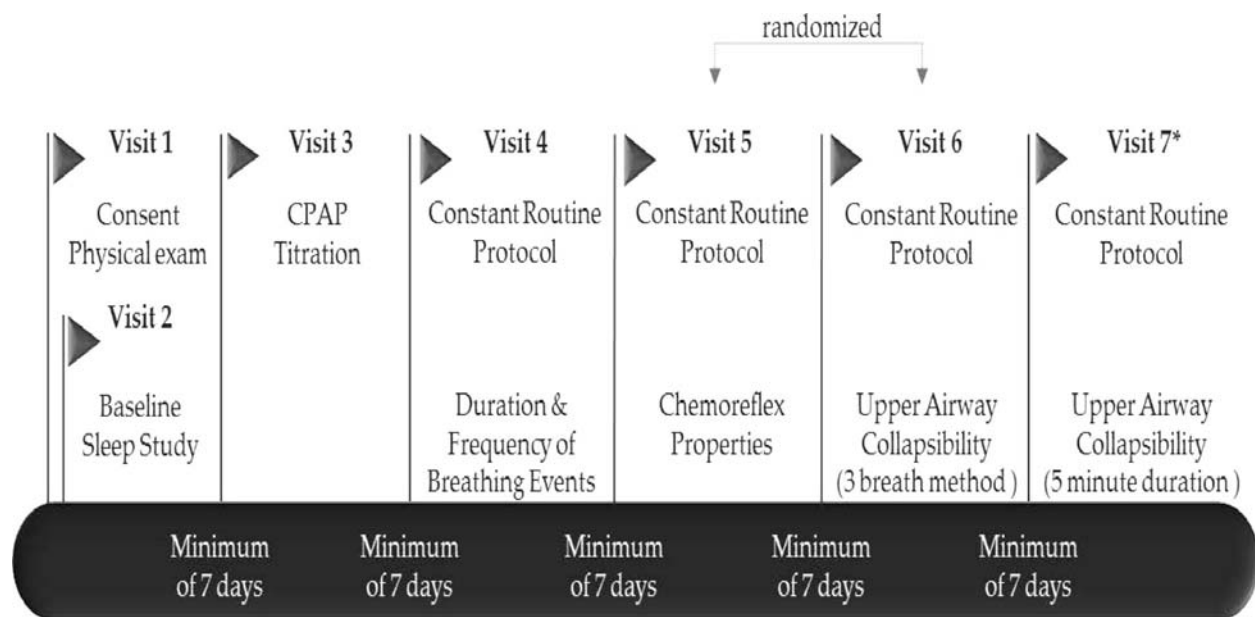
randomized

Visit 1

Consent
Physical exam

Visit 2

Baseline
Sleep Study

Visit 3

CPAP
Titration

Visit 4

Constant Routine
Protocol

Duration &
Frequency of
Breathing Events

Visit 5

Constant Routine
Protocol

Chemoreflex
Properties

Visit 6

Constant Routine
Protocol

Upper Airway
Collapsibility
(3 breath method )

Visit 7*

Constant Routine
Protocol

Upper Airway
Collapsibility
(5 minute duration )

Minimum of 7 days

Minimum of 7 days

Minimum of 7 days

Minimum of 7 days

Minimum of 7 days